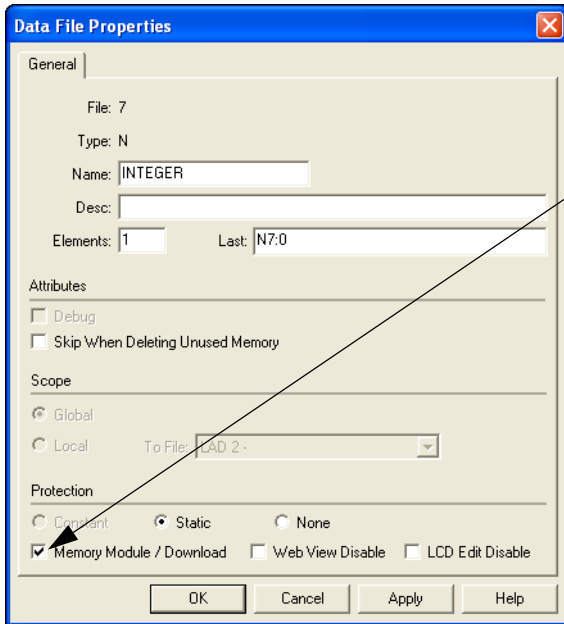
Data File Properties

General

File: 7

Type: N

Name: INTEGER

Desc:

Elements: 1

Last: N7:0

Attributes

Debug

Skip When Deleting Unused Memory

Scope

Global

Local

To File: LAD 2 -

Protection

Constant

Static

None

Memory Module / Download

Web View Disable

LCD Edit Disable

OK

Cancel

Apply

Help